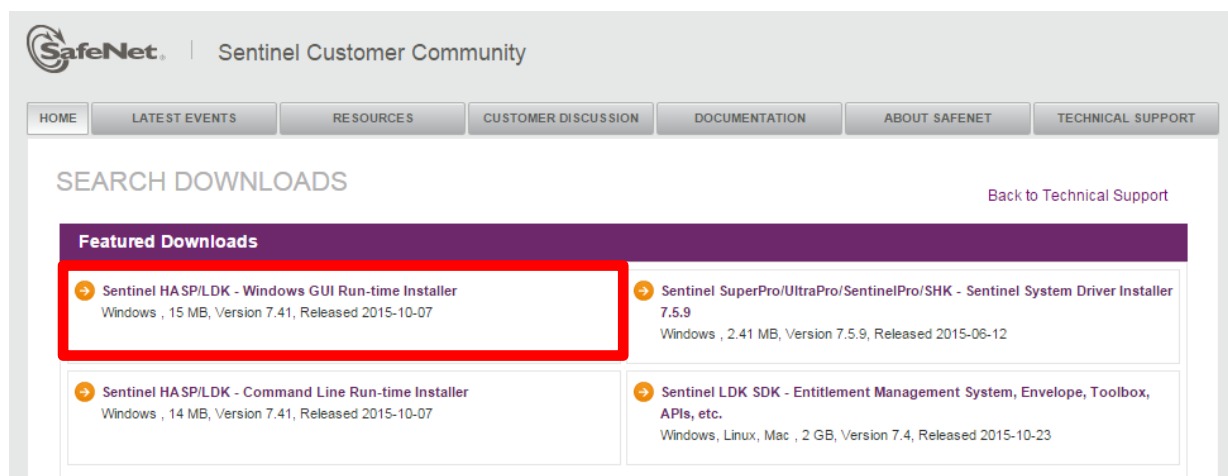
SafeNet. | Sentinel Customer Community

HOME
LATEST EVENTS
RESOURCES
CUSTOMER DISCUSSION
DOCUMENTATION
ABOUT SAFENET
TECHNICAL SUPPORT

SEARCH DOWNLOADS

Back to Technical Support

Featured Downloads

Sentinel HASP/LDK - Windows GUI Run-time Installer
Windows , 15 MB, Version 7.41, Released 2015-10-07

Sentinel SuperPro/UltraPro/SentinelPro/SHK - Sentinel System Driver Installer 7.5.9
Windows , 2.41 MB, Version 7.5.9, Released 2015-06-12

Sentinel HASP/LDK - Command Line Run-time Installer
Windows , 14 MB, Version 7.41, Released 2015-10-07

Sentinel LDK SDK - Entitlement Management System, Envelope, Toolbox, APIs, etc.
Windows, Linux, Mac , 2 GB, Version 7.4, Released 2015-10-23